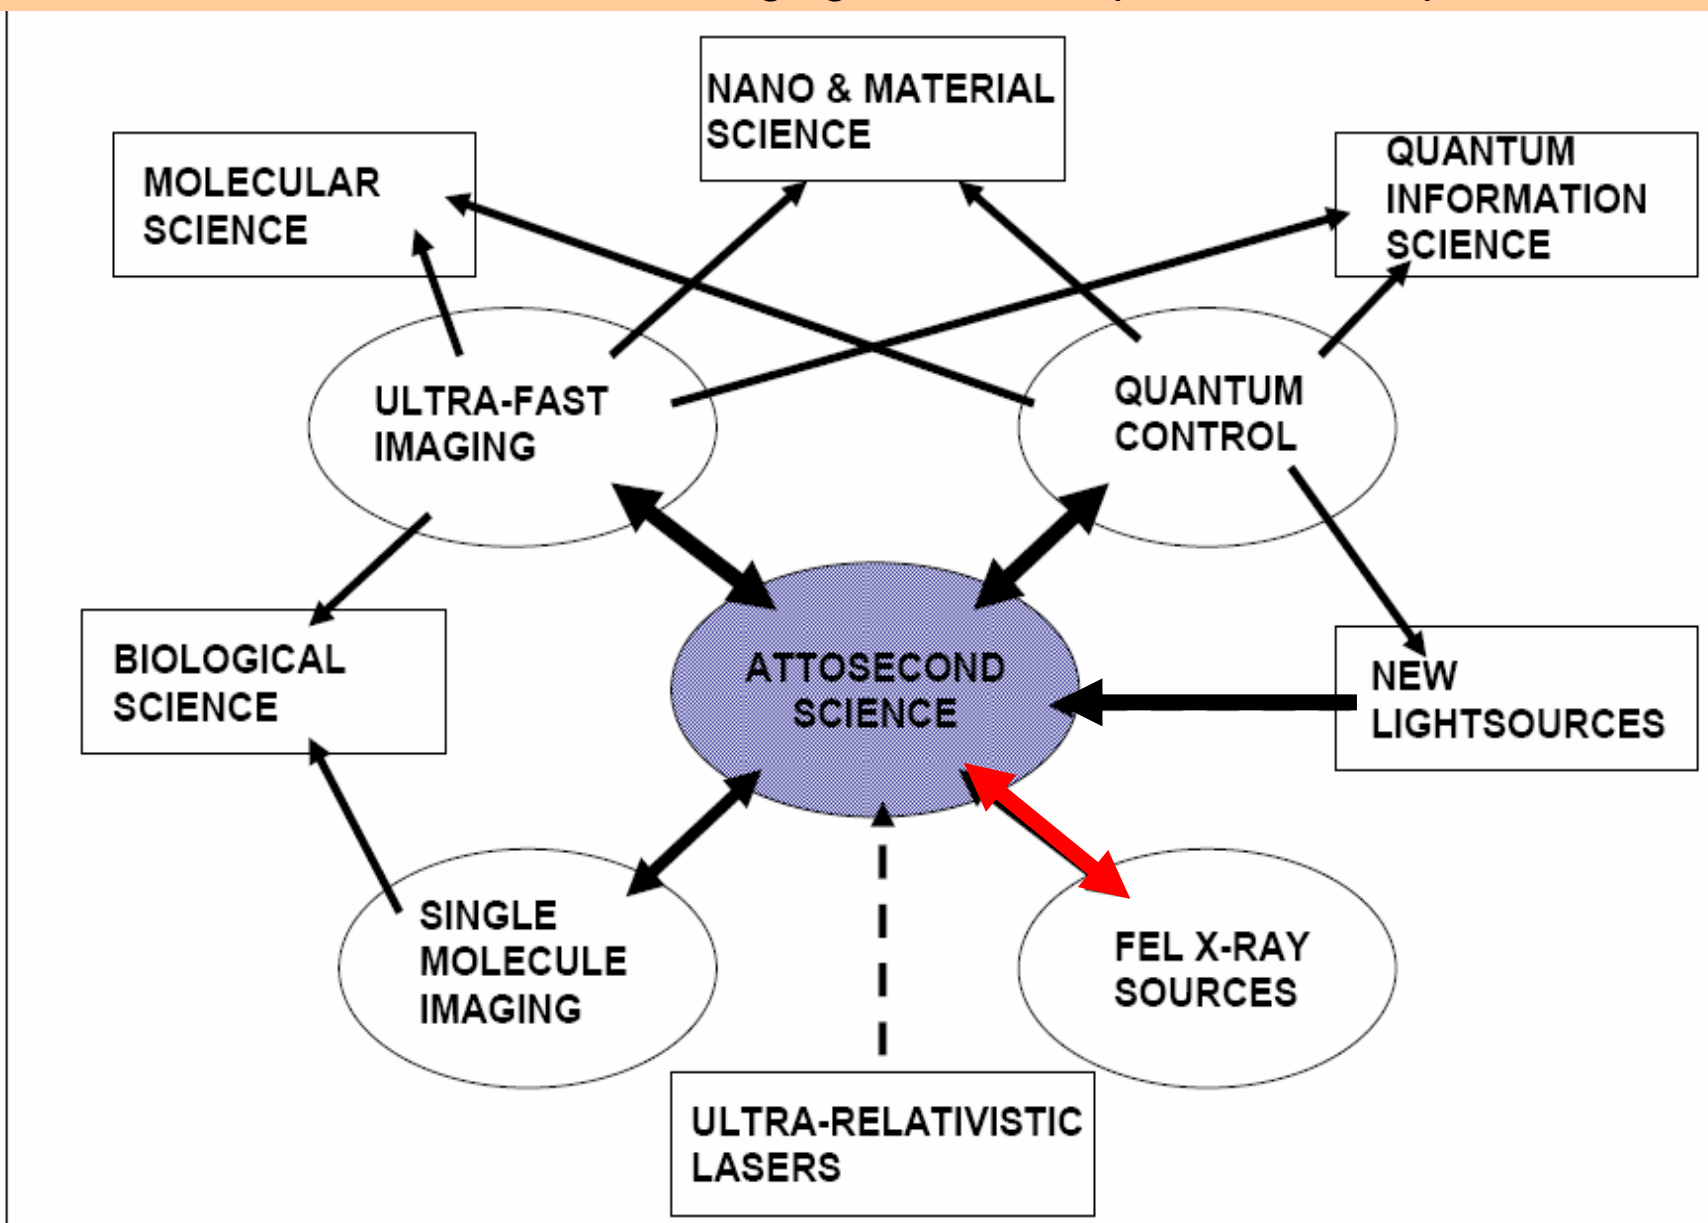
NANO & MATERIAL SCIENCE

MOLECULAR SCIENCE

QUANTUM INFORMATION SCIENCE

ULTRA-FAST IMAGING

QUANTUM CONTROL

BIOLOGICAL SCIENCE

ATTOSECOND SCIENCE

NEW LIGHTSOURCES

SINGLE MOLECULE IMAGING

FEL X-RAY SOURCES

ULTRA-RELATIVISTIC LASERS